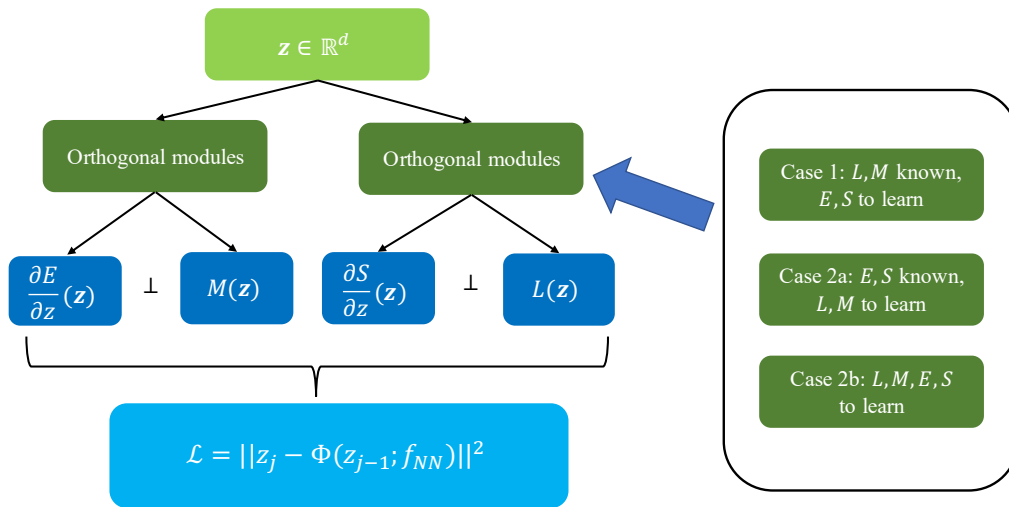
$\boldsymbol{z} \in \mathbb{R}^d$

Orthogonal modules

Orthogonal modules

$\frac{\partial E}{\partial z}(\boldsymbol{z})$ $\perp$ $M(\boldsymbol{z})$

$\frac{\partial S}{\partial z}(\boldsymbol{z})$ $\perp$ $L(\boldsymbol{z})$

$\mathcal{L} = ||z_j - \Phi(z_{j-1}; f_{NN})||^2$

Case 1: $L, M$ known, $E, S$ to learn

Case 2a: $E, S$ known, $L, M$ to learn

Case 2b: $L, M, E, S$ to learn